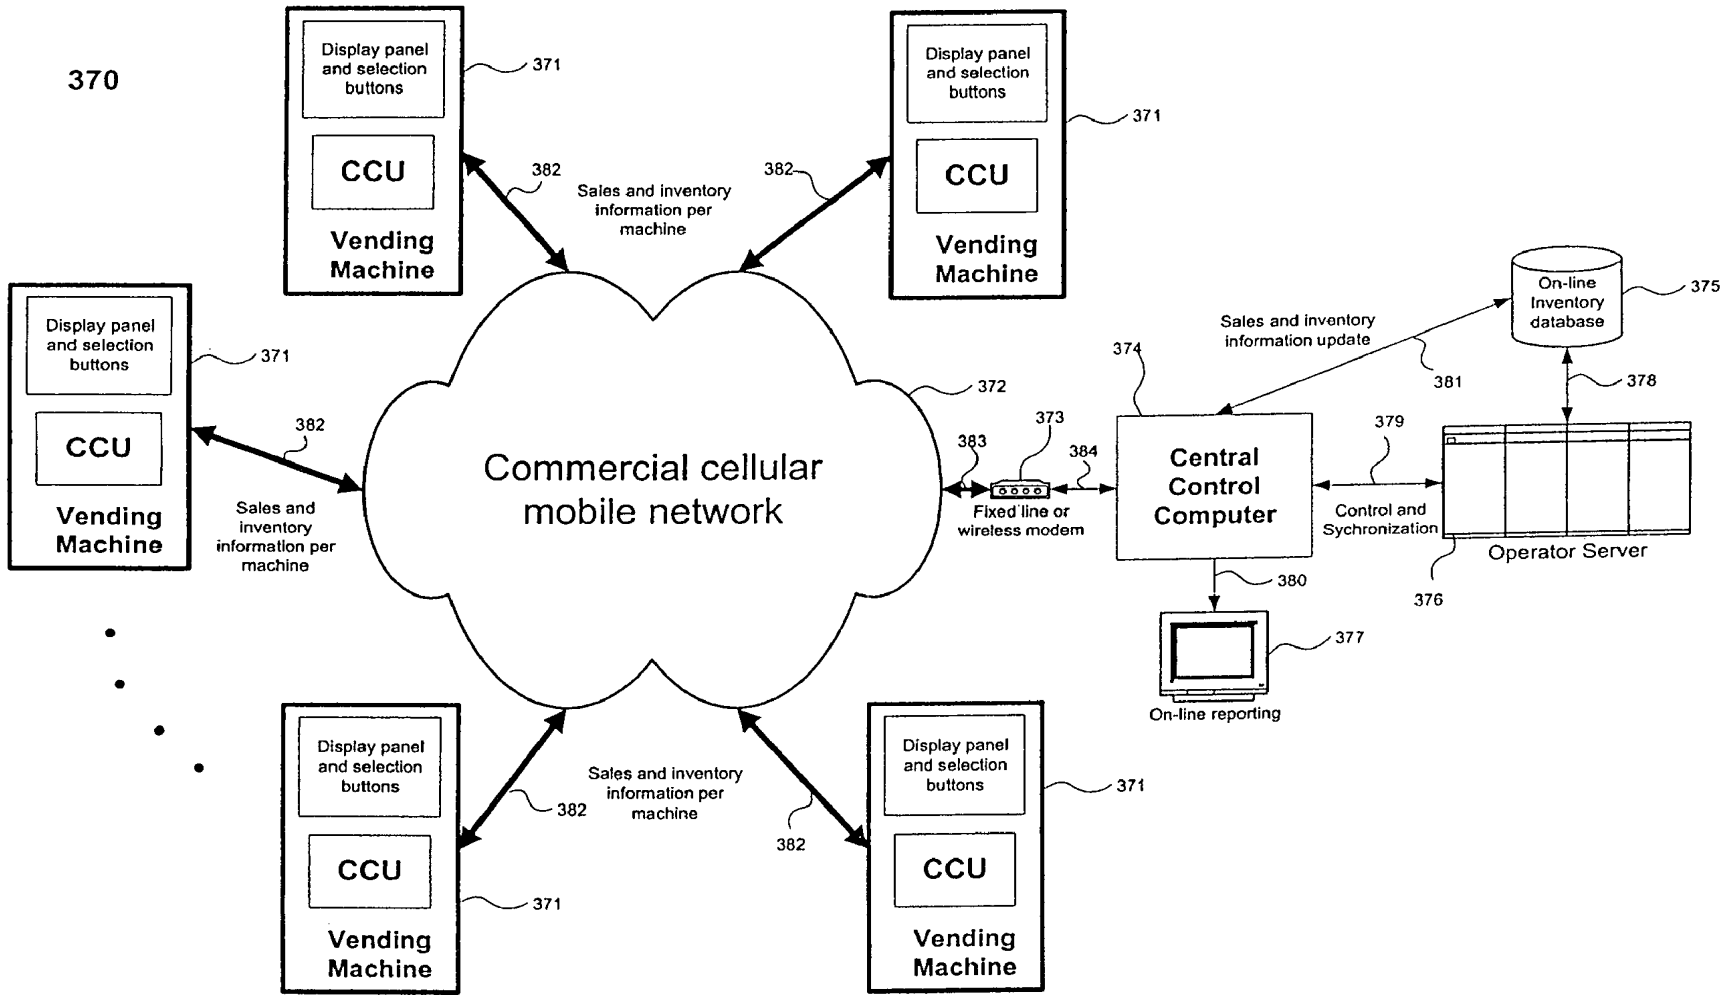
370

Display panel and selection buttons

CCU

Vending Machine

371

382

Sales and inventory information per machine

382

Display panel and selection buttons

CCU

Vending Machine

371

Display panel and selection buttons

CCU

Vending Machine

371

382

Sales and inventory information per machine

Commercial cellular mobile network

372

383

373

384

Fixed line or wireless modem

374

Central Control Computer

Sales and inventory information update

381

On-line Inventory database

375

378

379

Control and Sychronization

Operator Server

376

380

377

On-line reporting

Display panel and selection buttons

CCU

Vending Machine

371

382

Sales and inventory information per machine

382

Display panel and selection buttons

CCU

Vending Machine

371